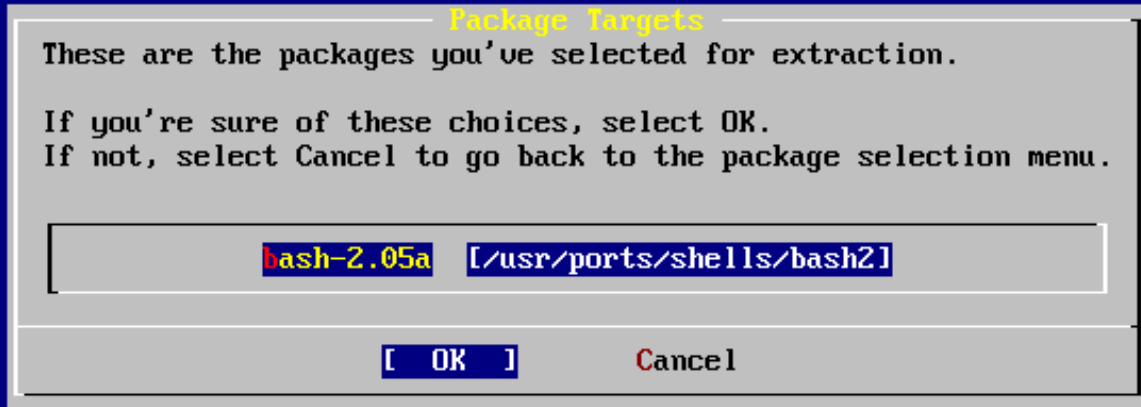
Package Targets

These are the packages you've selected for extraction.

If you're sure of these choices, select OK.
If not, select Cancel to go back to the package selection menu.

bash-2.05a [/usr/ports/shells/bash2]

[ OK ] Cancel